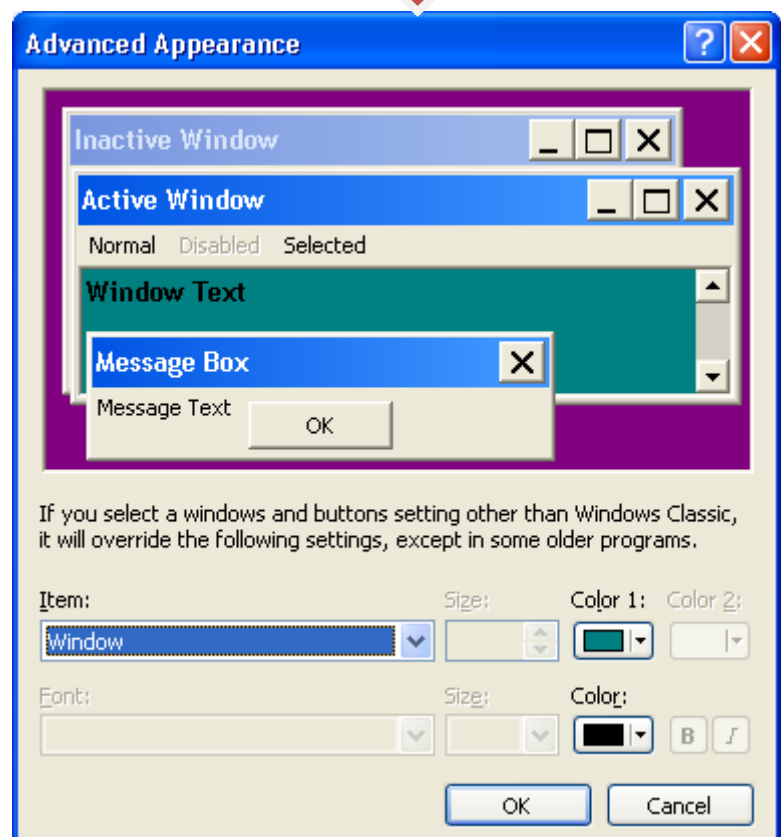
Advanced Appearance

Inactive Window

Active Window

Normal Disabled Selected

Window Text

Message Box

Message Text

OK

If you select a windows and buttons setting other than Windows Classic, it will override the following settings, except in some older programs.

Item:

Window

Size:

Color 1:

Color 2:

Font:

Size:

Color:

B

I

OK

Cancel